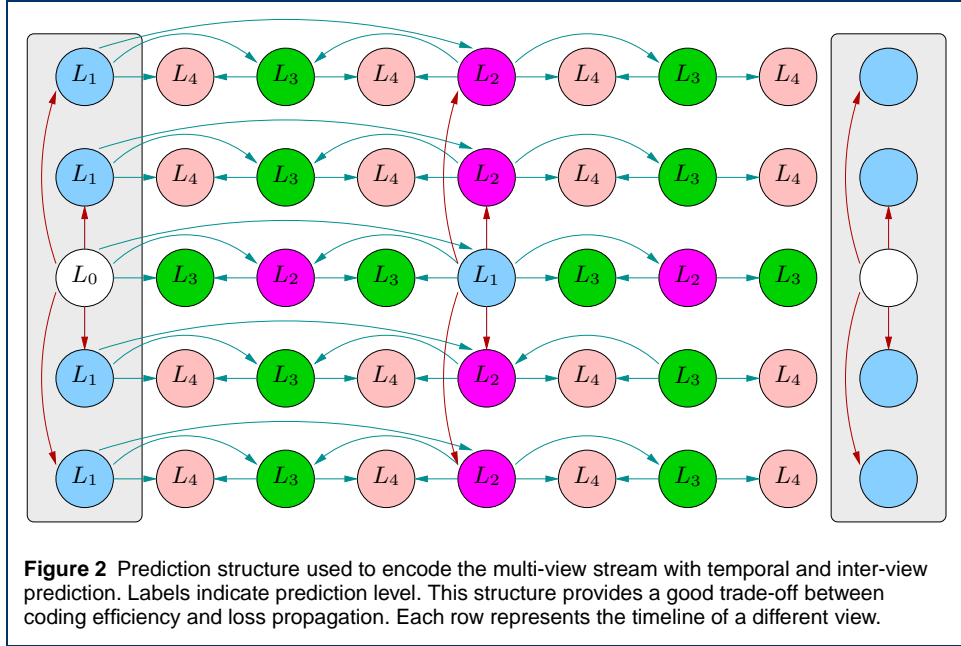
$L_1$ $L_4$ $L_3$ $L_4$ $L_2$ $L_4$ $L_3$ $L_4$

$L_1$ $L_4$ $L_3$ $L_4$ $L_2$ $L_4$ $L_3$ $L_4$

$L_0$ $L_3$ $L_2$ $L_3$ $L_1$ $L_3$ $L_2$ $L_3$

$L_1$ $L_4$ $L_3$ $L_4$ $L_2$ $L_4$ $L_3$ $L_4$

$L_1$ $L_4$ $L_3$ $L_4$ $L_2$ $L_4$ $L_3$ $L_4$

**Figure 2** Prediction structure used to encode the multi-view stream with temporal and inter-view prediction. Labels indicate prediction level. This structure provides a good trade-off between coding efficiency and loss propagation. Each row represents the timeline of a different view.